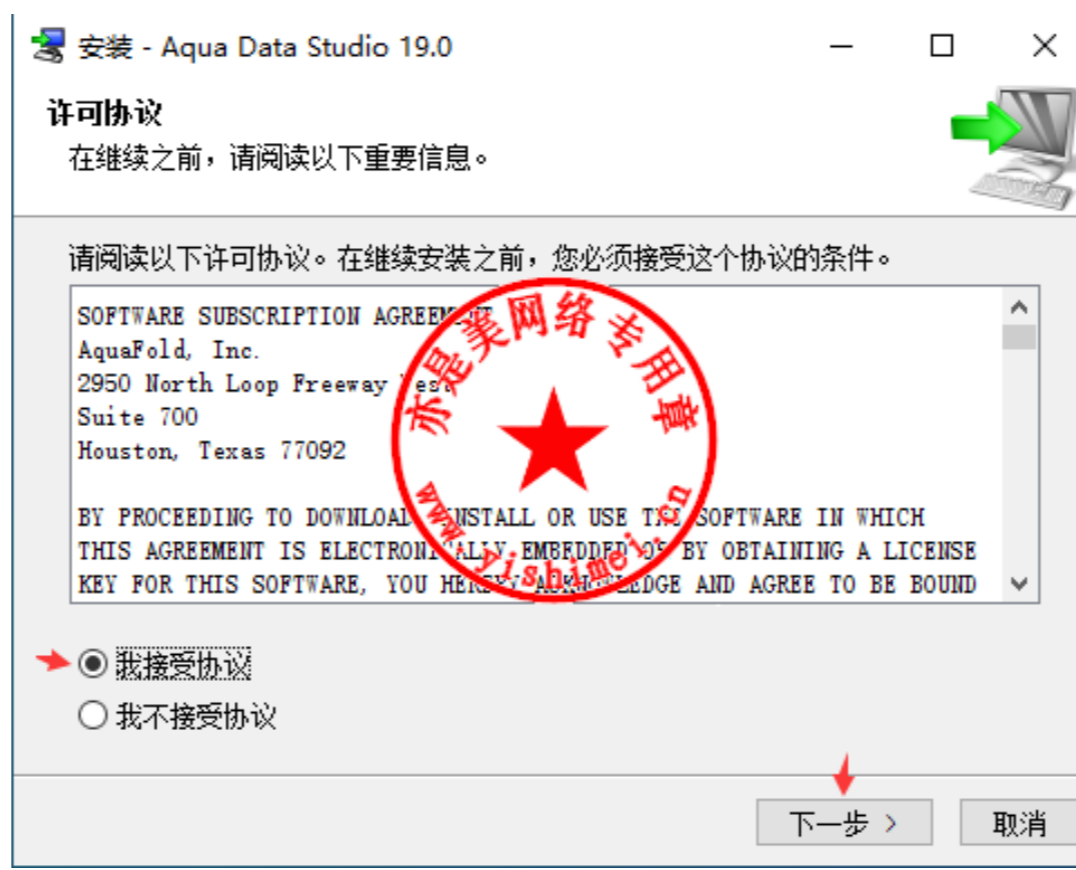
安装 - Aqua Data Studio 19.0

许可协议
在继续之前，请阅读以下重要信息。

请阅读以下许可协议。在继续安装之前，您必须接受这个协议的条件。

SOFTWARE SUBSCRIPTION AGREEM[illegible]
AquaFold, Inc.
2950 North Loop Freeway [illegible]est
Suite 700
Houston, Texas 77092

BY PROCEEDING TO DOWNLOAD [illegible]NSTALL OR USE TH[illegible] SOFTWARE IN WHICH THIS AGREEMENT IS ELECTRONI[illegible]ALLY EMBEDDED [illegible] BY OBTAINING A LICENSE KEY FOR THIS SOFTWARE, YOU HER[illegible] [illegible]LEDGE AND AGREE TO BE BOUND

赤是美网络专用章
www.yishimei.cn

我接受协议
我不接受协议

下一步 >
取消